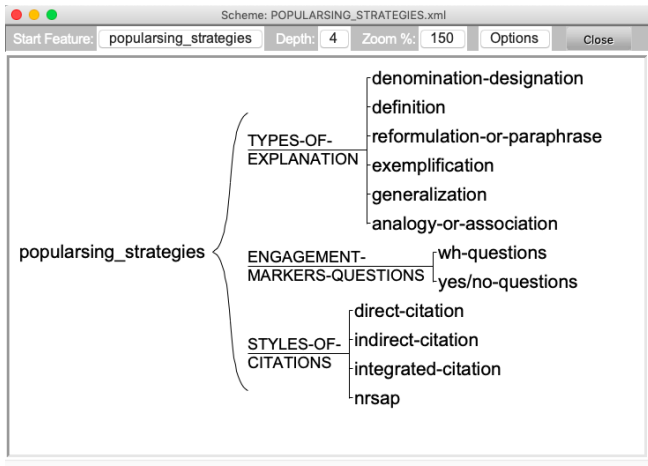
Scheme: POPULARSING_STRATEGIES.xml

Start Feature: popularsing_strategies Depth: 4 Zoom %: 150 Options Close

popularsing_strategies

TYPES-OF-EXPLANATION

denomination-designation
definition
reformulation-or-paraphrase
exemplification
generalization
analogy-or-association

ENGAGEMENT-MARKERS-QUESTIONS

wh-questions
yes/no-questions

STYLES-OF-CITATIONS

direct-citation
indirect-citation
integrated-citation
nrsap